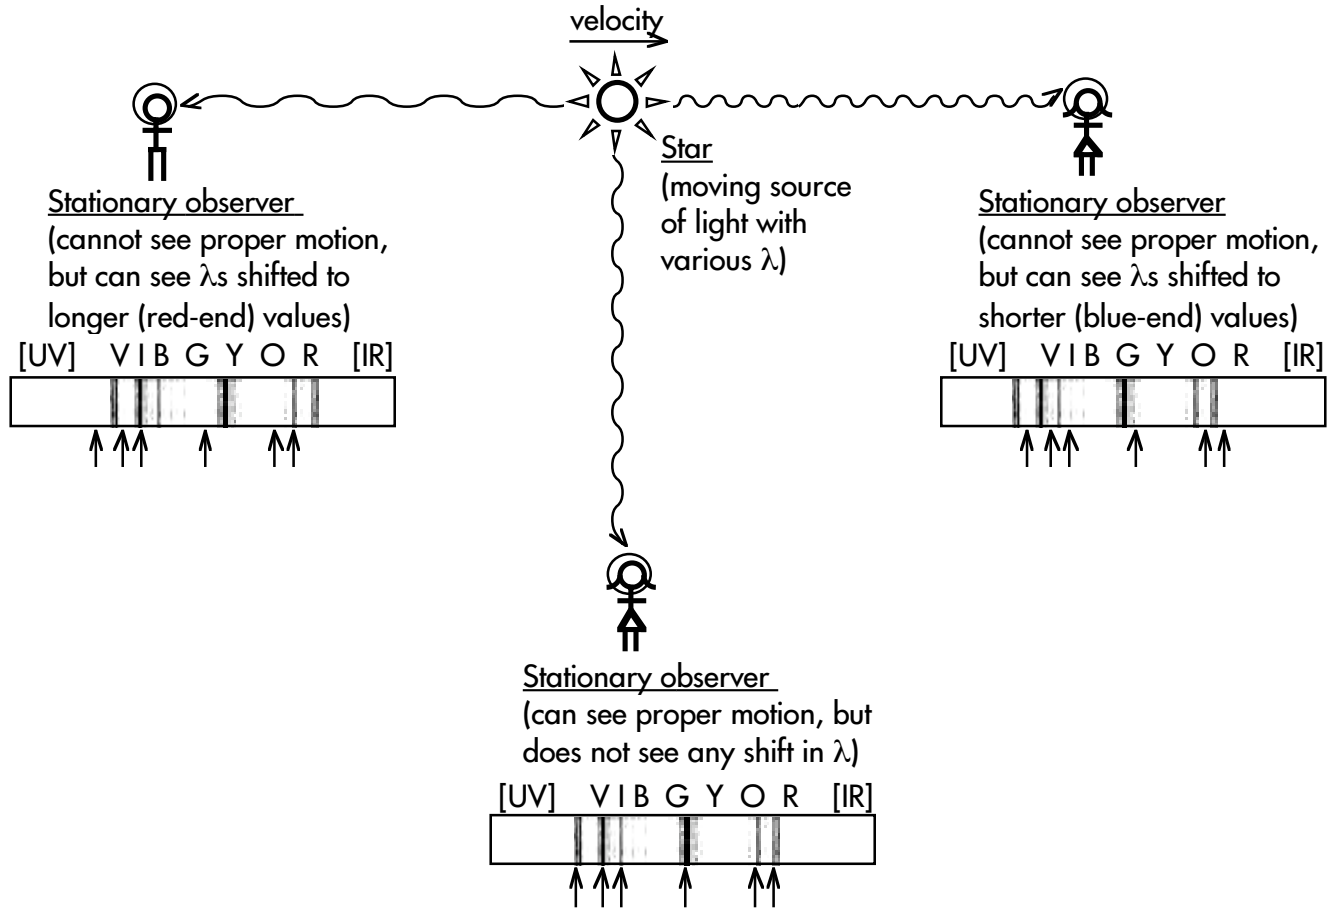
velocity

Stationary observer
(cannot see proper motion, but can see λs shifted to longer (red-end) values)

[UV] V I B G Y O R [IR]

Star
(moving source of light with various λ)

Stationary observer
(cannot see proper motion, but can see λs shifted to shorter (blue-end) values)

[UV] V I B G Y O R [IR]

Stationary observer
(can see proper motion, but does not see any shift in λ)

[UV] V I B G Y O R [IR]